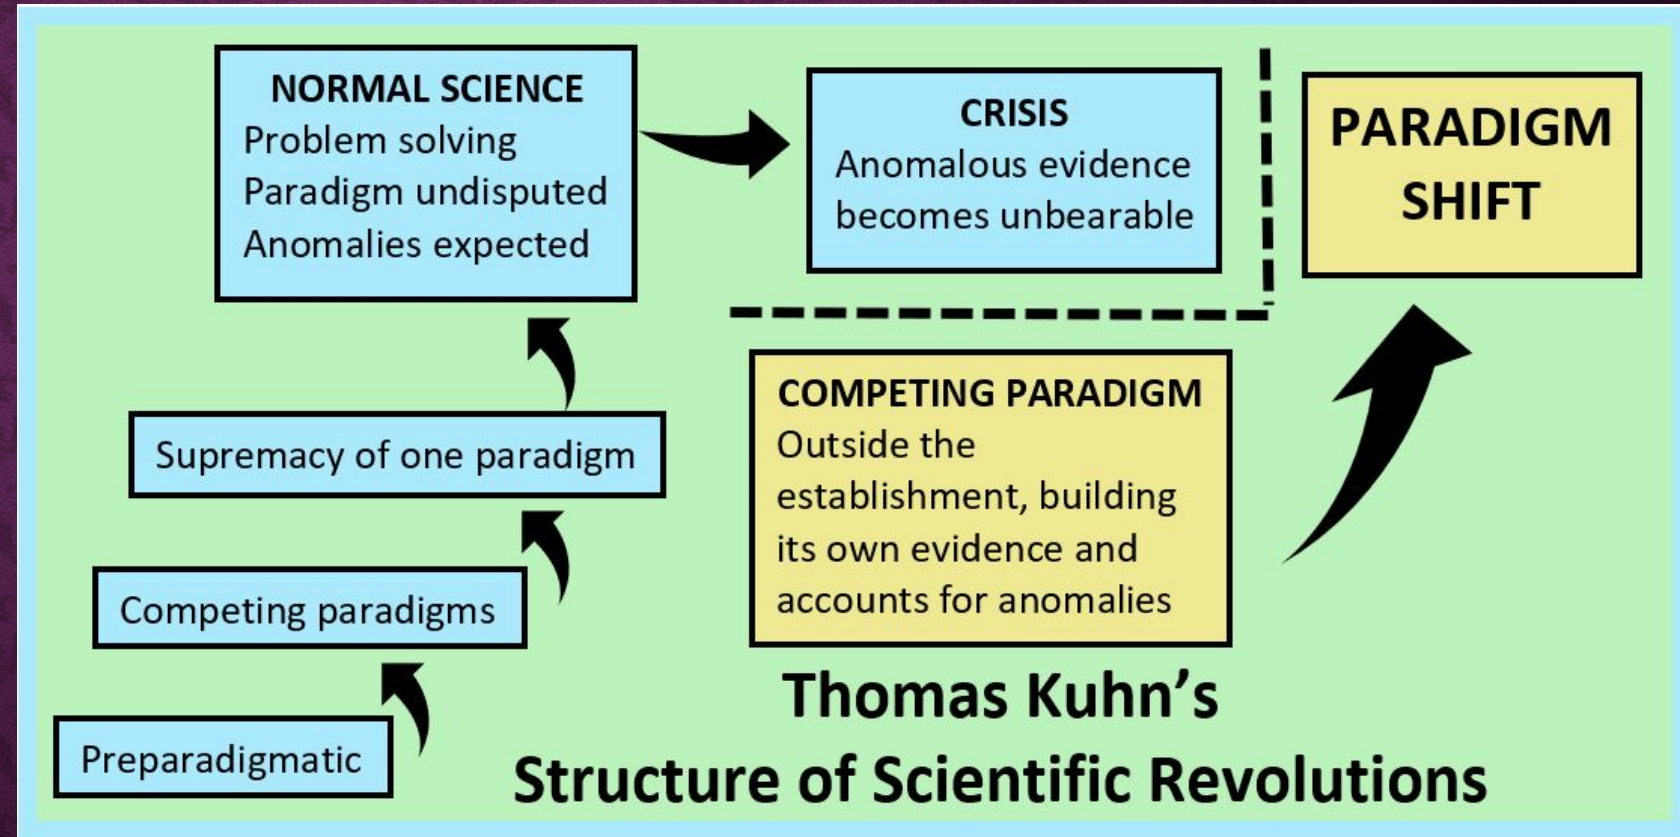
NORMAL SCIENCE
Problem solving
Paradigm undisputed
Anomalies expected

CRISIS
Anomalous evidence becomes unbearable

PARADIGM SHIFT

Supremacy of one paradigm

Competing paradigms

Preparadigmatic

COMPETING PARADIGM
Outside the establishment, building its own evidence and accounts for anomalies

Thomas Kuhn's
Structure of Scientific Revolutions